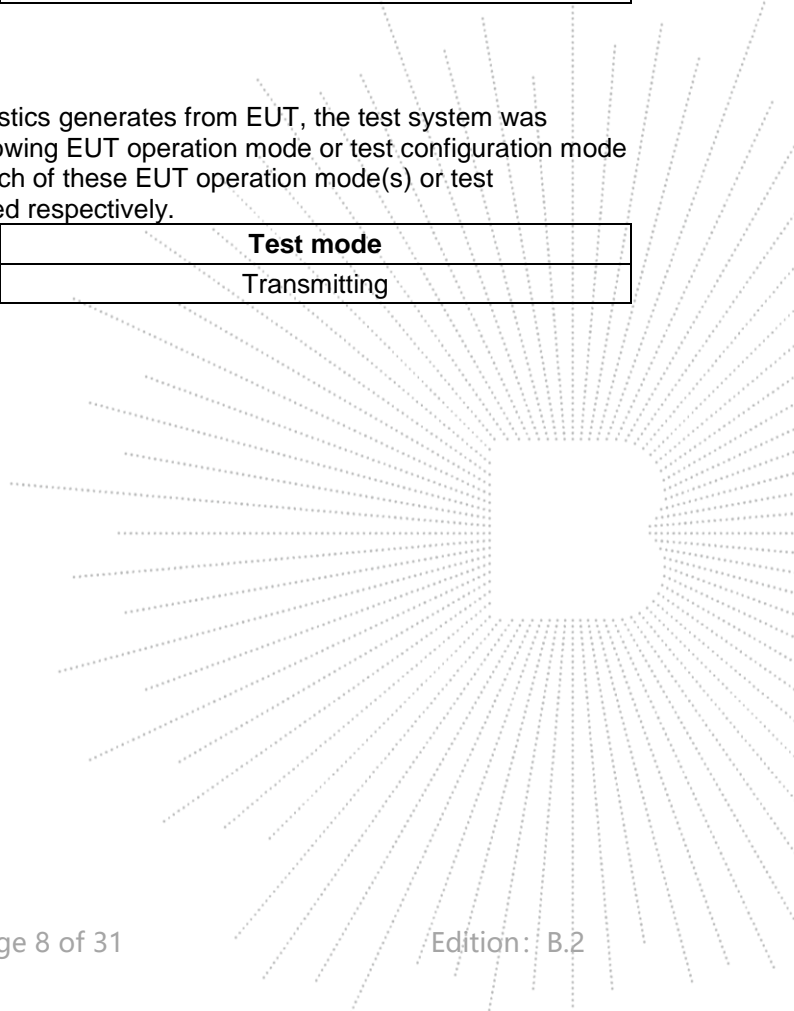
stics generates from EUT, the test system was owing EUT operation mode or test configuration mode ch of these EUT operation mode(s) or test ed respectively.

| Test mode |
|---|
| Transmitting |

ge 8 of 31

Edition：B.2